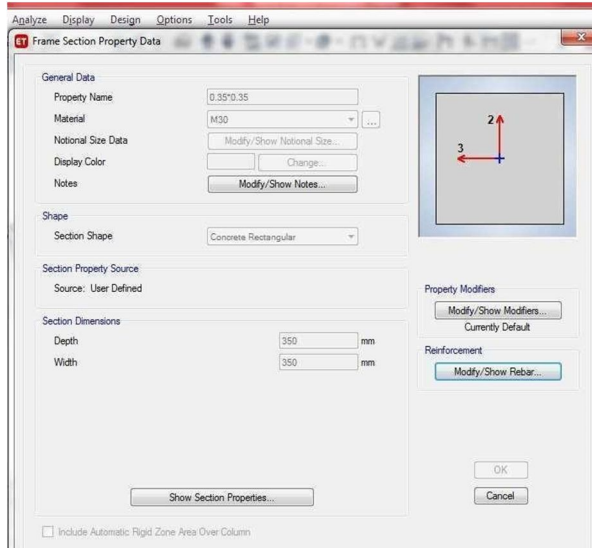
Analyze Display Design Options Tools Help

Frame Section Property Data

General Data
Property Name 0.35*0.35
Material M30
Notional Size Data Modify/Show Notional Size...
Display Color Change...
Notes Modify/Show Notes...

2
3

Shape
Section Shape Concrete Rectangular

Section Property Source
Source: User Defined

Property Modifiers
Modify/Show Modifiers...
Currently Default

Section Dimensions
Depth 350 mm
Width 350 mm

Reinforcement
Modify/Show Rebar...

OK
Show Section Properties...
Cancel

Include Automatic Rigid Zone Area Over Column